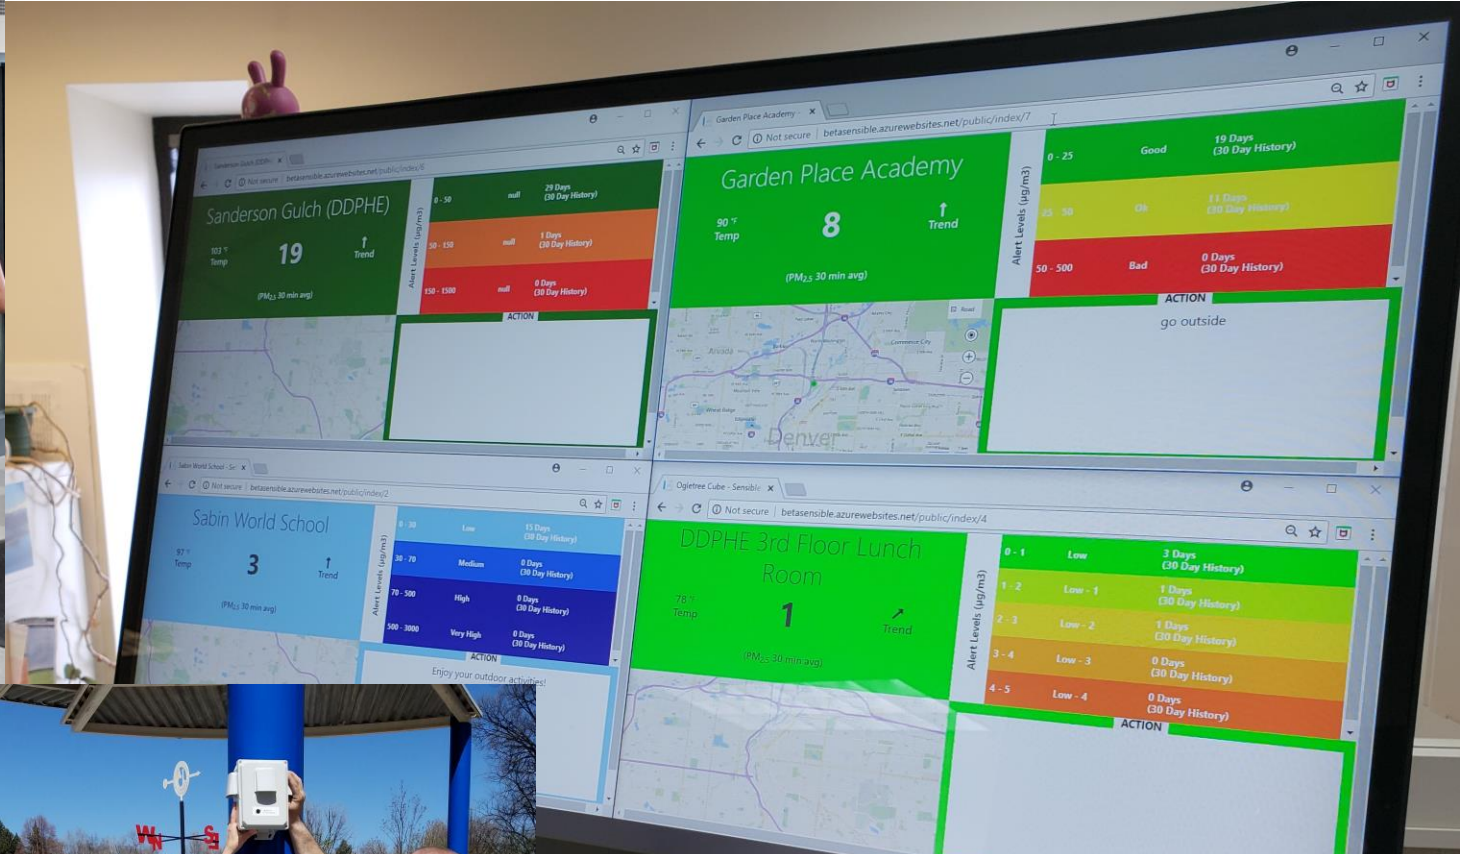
Sanderson Gulch (DDPHE) ×

Not secure | betasensible.azurewebsites.net/public/index/8

Sanderson Gulch (DDPHE)

103 °F
Temp

19

Trend

(PM2.5 30 min avg)

Alert Levels (μg/m3)

| 0 - 50 | null | 29 Days (30 Day History) |
|---|---|---|
| 50 - 150 | null | 1 Days (30 Day History) |
| 150 - 1500 | null | 0 Days (30 Day History) |

ACTION

Garden Place Academy ×

Not secure | betasensible.azurewebsites.net/public/index/7

Garden Place Academy

90 °F
Temp

8

Trend

(PM2.5 30 min avg)

Alert Levels (μg/m3)

| 0 - 25 | Good | 19 Days (30 Day History) |
|---|---|---|
| 25 - 50 | Ok | 11 Days (30 Day History) |
| 50 - 500 | Bad | 0 Days (30 Day History) |

ACTION

go outside

Denver

Sabin World School ×

Not secure | betasensible.azurewebsites.net/public/index/2

Sabin World School

97 °F
Temp

3

Trend

(PM2.5 30 min avg)

Alert Levels (μg/m3)

| 0 - 30 | Low | 15 Days (30 Day History) |
|---|---|---|
| 30 - 70 | Medium | 0 Days (30 Day History) |
| 70 - 500 | High | 0 Days (30 Day History) |
| 500 - 3000 | Very High | 0 Days (30 Day History) |

ACTION

Enjoy your outdoor activities!

Ogletree Cube - Sensible ×

Not secure | betasensible.azurewebsites.net/public/index/4

DDPHE 3rd Floor Lunch Room

78 °F
Temp

1

Trend

(PM2.5 30 min avg)

Alert Levels (μg/m3)

| 0 - 1 | Low | 3 Days (30 Day History) |
|---|---|---|
| 1 - 2 | Low - 1 | 1 Days (30 Day History) |
| 2 - 3 | Low - 2 | 1 Days (30 Day History) |
| 3 - 4 | Low - 3 | 0 Days (30 Day History) |
| 4 - 5 | Low - 4 | 0 Days (30 Day History) |

ACTION

W S